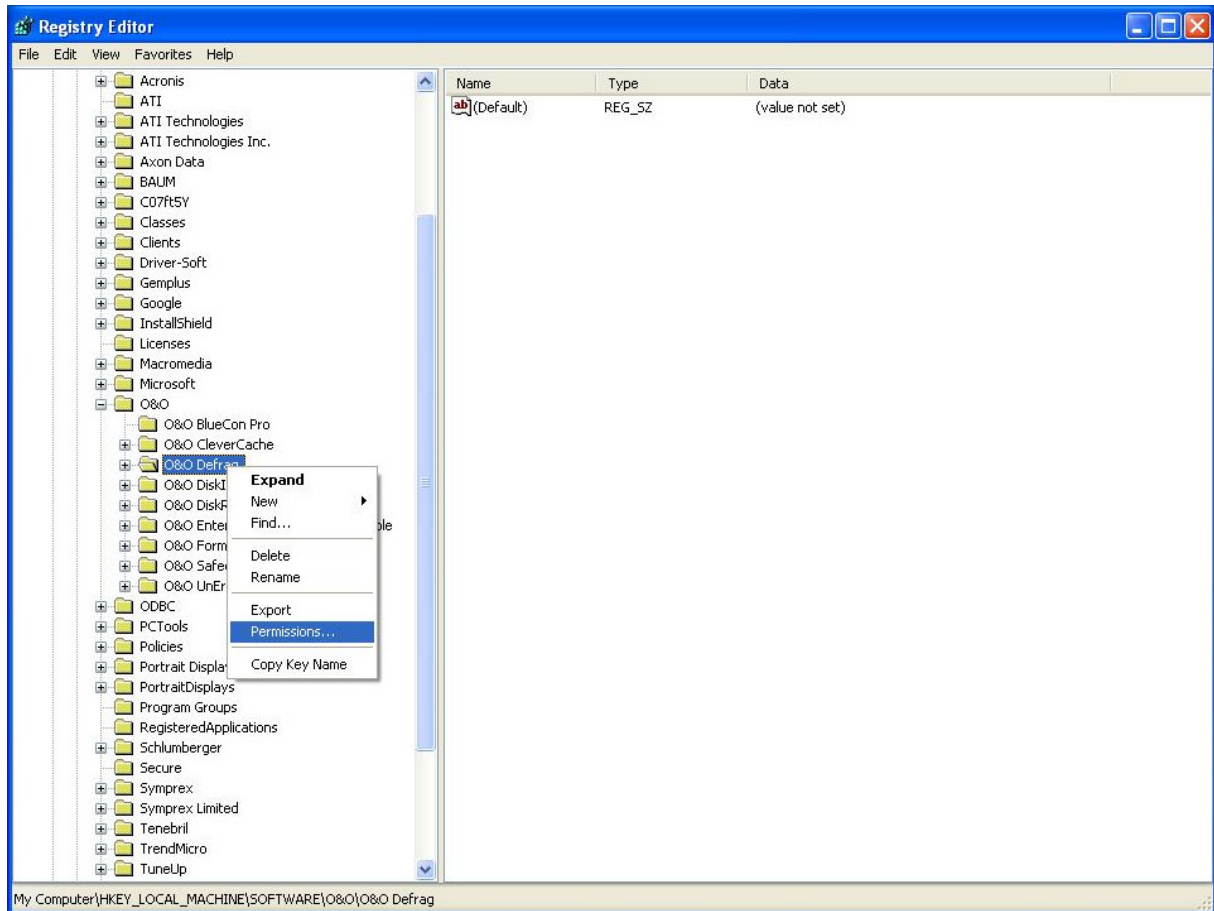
Registry Editor

File Edit View Favorites Help

Acronis
ATI
ATI Technologies
ATI Technologies Inc.
Axon Data
BAUM
C07ft5Y
Classes
Clients
Driver-Soft
Gemplus
Google
InstallShield
Licenses
Macromedia
Microsoft
O&O
O&O BlueCon Pro
O&O CleverCache
O&O Defrag
O&O DiskI
O&O DiskR
O&O Enter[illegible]ble
O&O Form
O&O Safe
O&O UnEr
ODBC
PCTools
Policies
Portrait Displa
PortraitDisplays
Program Groups
RegisteredApplications
Schlumberger
Secure
Symprex
Symprex Limited
Tenebril
TrendMicro
TuneUp

Expand
New
Find...
Delete
Rename
Export
Permissions...
Copy Key Name

| Name | Type | Data |
|---|---|---|
| (Default) | REG_SZ | (value not set) |

My Computer\HKEY_LOCAL_MACHINE\SOFTWARE\O&O\O&O Defrag